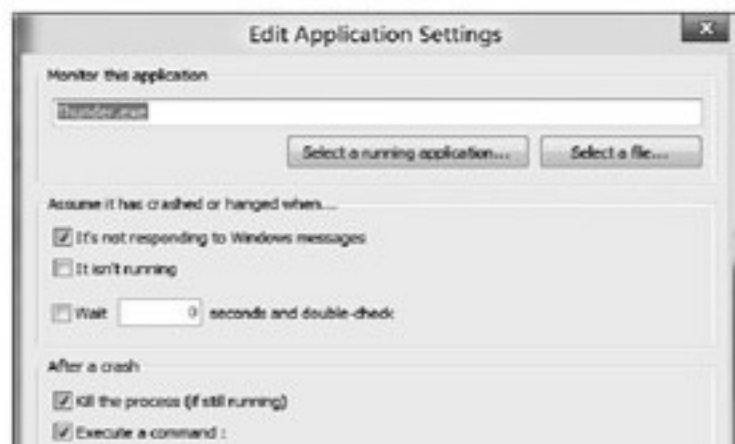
Edit Application Settings

Monitor this application

Thunder.exe

Select a running application...

Select a file...

Assume it has crashed or hanged when...

It's not responding to Windows messages

It isn't running

Wait 0 seconds and double-check

After a crash

Kill the process (if still running)

Execute a command :